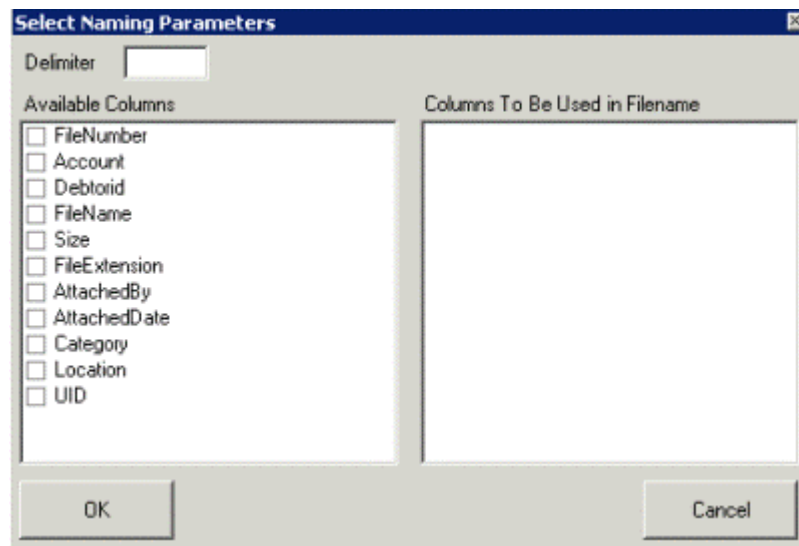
Select Naming Parameters

Delimiter

Available Columns

FileNumber
Account
Debtorid
FileName
Size
FileExtension
AttachedBy
AttachedDate
Category
Location
UID

Columns To Be Used in Filename

OK

Cancel